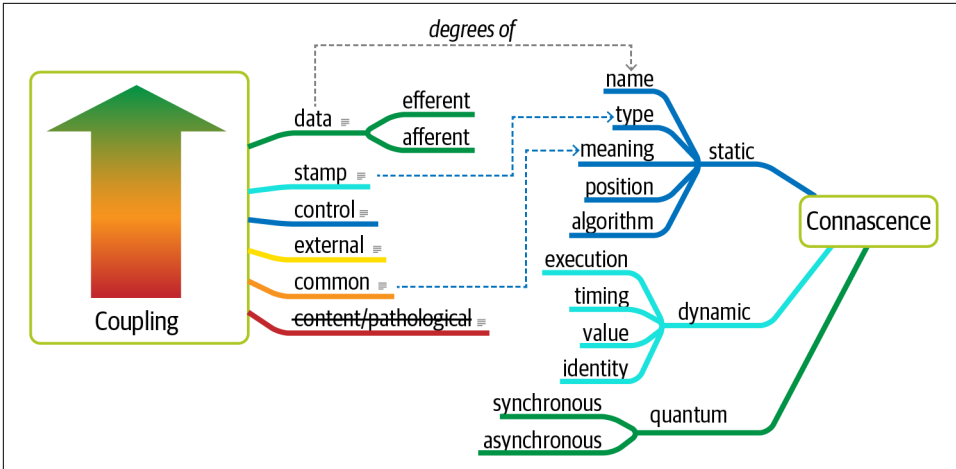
degrees of

Coupling

data

efferent

afferent

stamp

control

external

common

~~content/pathological~~

name

type

meaning

position

algorithm

static

Connascence

execution

timing

value

identity

dynamic

synchronous

asynchronous

quantum